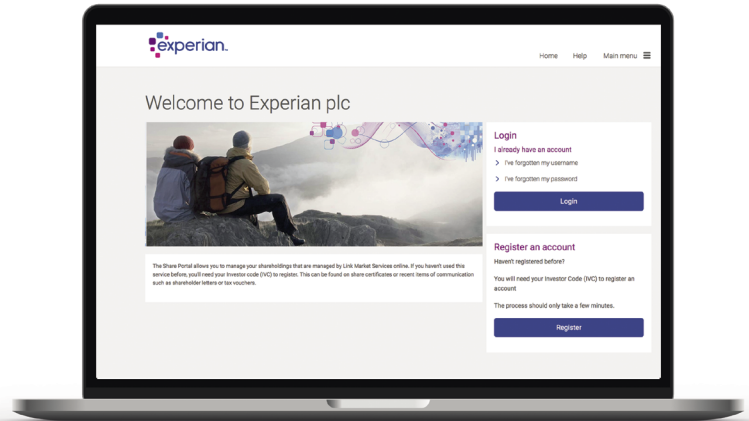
experian.

Home Help Main menu

Welcome to Experian plc

Login

I already have an account

I've forgotten my username

I've forgotten my password

Login

The Share Portal allows you to manage your shareholdings that are managed by Link Market Services online. If you haven't used this service before, you'll need your Investor code (IVC) to register. This can be found on share certificates or recent items of communication such as shareholder letters or tax vouchers.

Register an account

Haven't registered before?

You will need your Investor Code (IVC) to register an account

The process should only take a few minutes.

Register